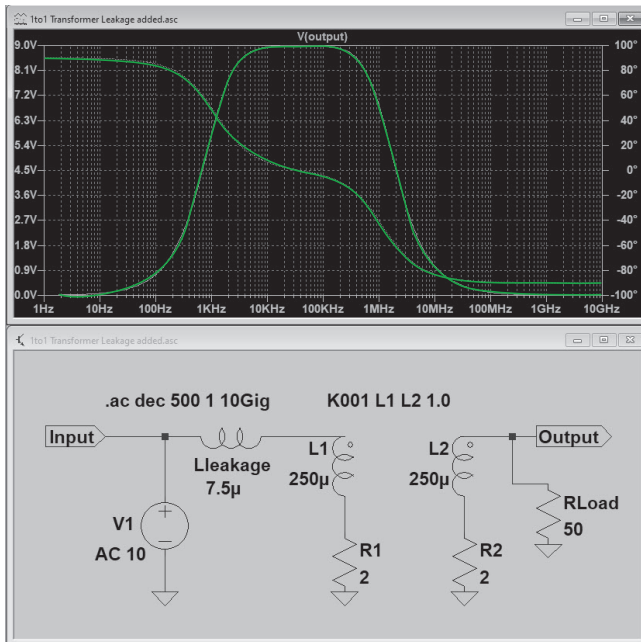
1to1 Transformer Leakage added.asc

V(output)

9.0V
8.1V
7.2V
6.3V
5.4V
4.5V
3.6V
2.7V
1.8V
0.9V
0.0V

100°
80°
60°
40°
20°
0°
-20°
-40°
-60°
-80°
-100°

1Hz 10Hz 100Hz 1KHz 10KHz 100KHz 1MHz 10MHz 100MHz 1GHz 10GHz

1to1 Transformer Leakage added.asc

.ac dec 500 1 10Gig

K001 L1 L2 1.0

Input

Lleakage
7.5µ

L1
250µ

L2
250µ

Output

RLoad
50

V1
AC 10

R1
2

R2
2